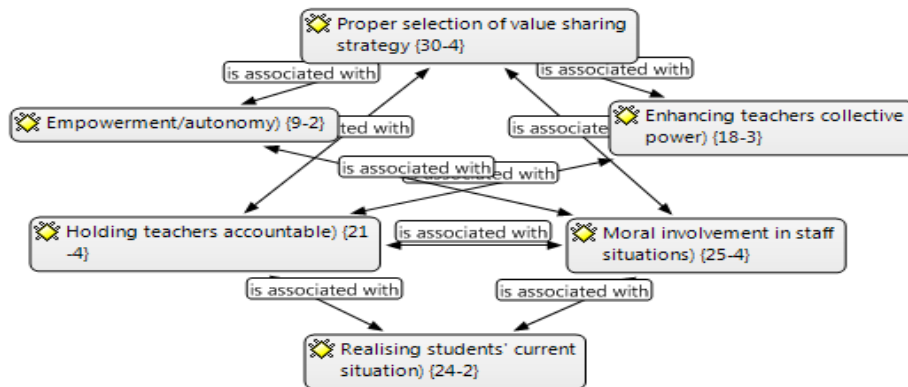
Proper selection of value sharing strategy {30-4}

is associated with

is associated with

Empowerment/autonomy) {9-2}

ted with

is associate

Enhancing teachers collective power) {18-3}

is associated with

associated with

Holding teachers accountable) {21-4}

is associated with

Moral involvement in staff situations) {25-4}

is associated with

is associated with

Realising students' current situation) {24-2}